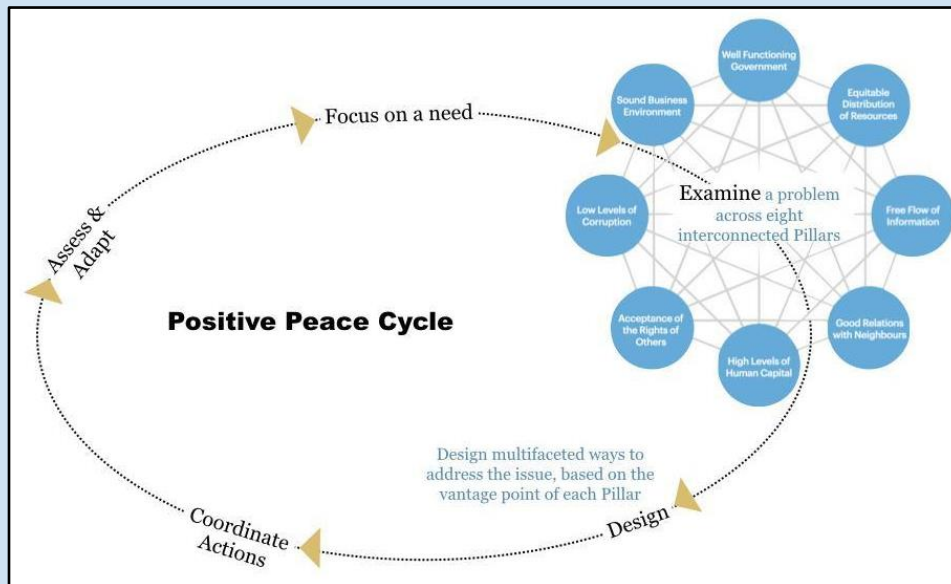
Focus on a need

Well Functioning Government

Equitable Distribution of Resources

Free Flow of Information

Good Relations with Neighbours

High Levels of Human Capital

Acceptance of the Rights of Others

Low Levels of Corruption

Sound Business Environment

Examine a problem across eight interconnected Pillars

Assess & Adapt

Positive Peace Cycle

Design multifaceted ways to address the issue, based on the vantage point of each Pillar

Design

Coordinate Actions